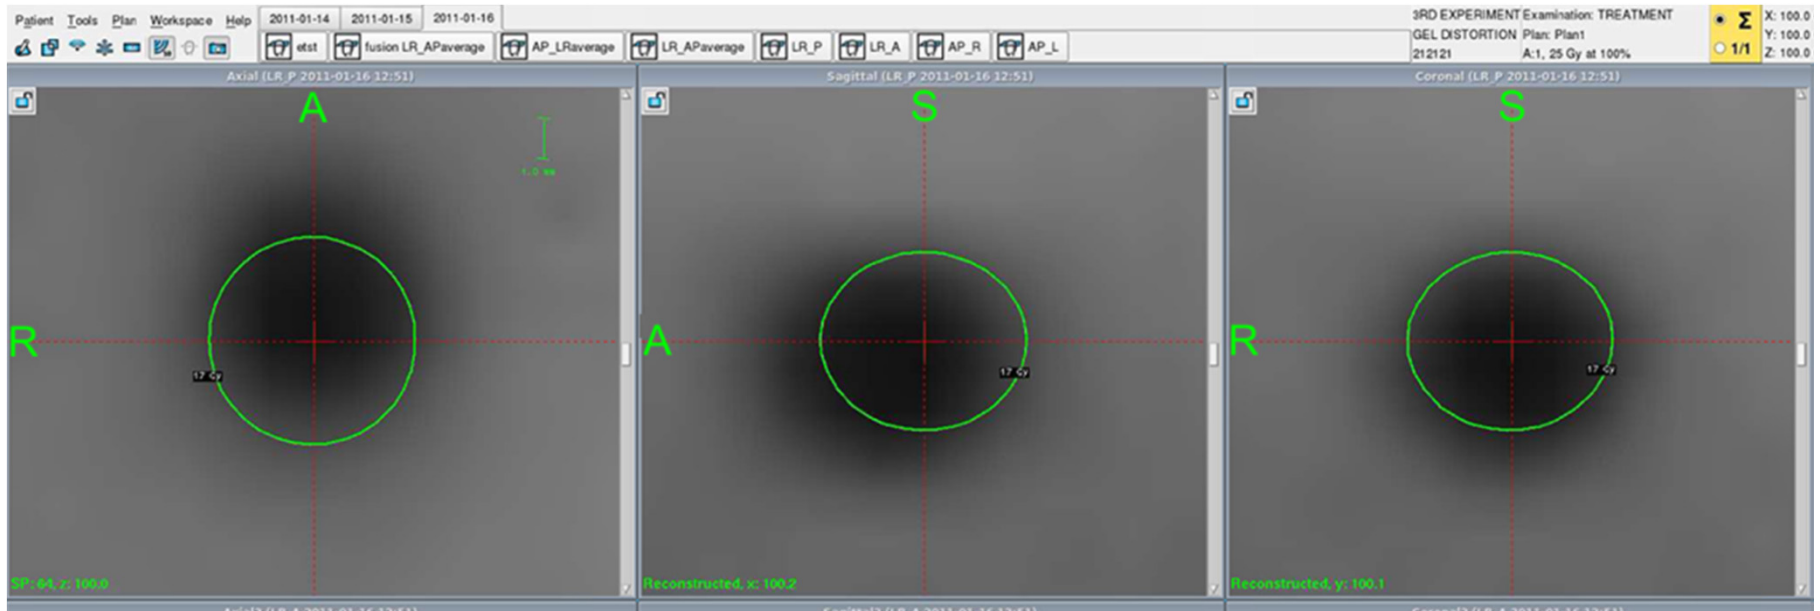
Patient Tools Plan Workspace Help 2011-01-14 2011-01-15 2011-01-16

etst fusion LR_APaverage AP_LRaverage LR_APaverage LR_P LR_A AP_R AP_L

3RD EXPERIMENT GEL DISTORTION 212121 Examination: TREATMENT Plan: Plan1 A:1, 25 Gy at 100%

Σ 1/1 X: 100.0 Y: 100.0 Z: 100.0

Axial (LR_P 2011-01-16 12:51)

A

R

1.0 cm

17 Gy

SP: 64, z: 100.0

Sagittal (LR_P 2011-01-16 12:51)

S

A

17 Gy

Reconstructed, x: 100.2

Coronal (LR_P 2011-01-16 12:51)

S

R

17 Gy

Reconstructed, y: 100.1

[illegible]